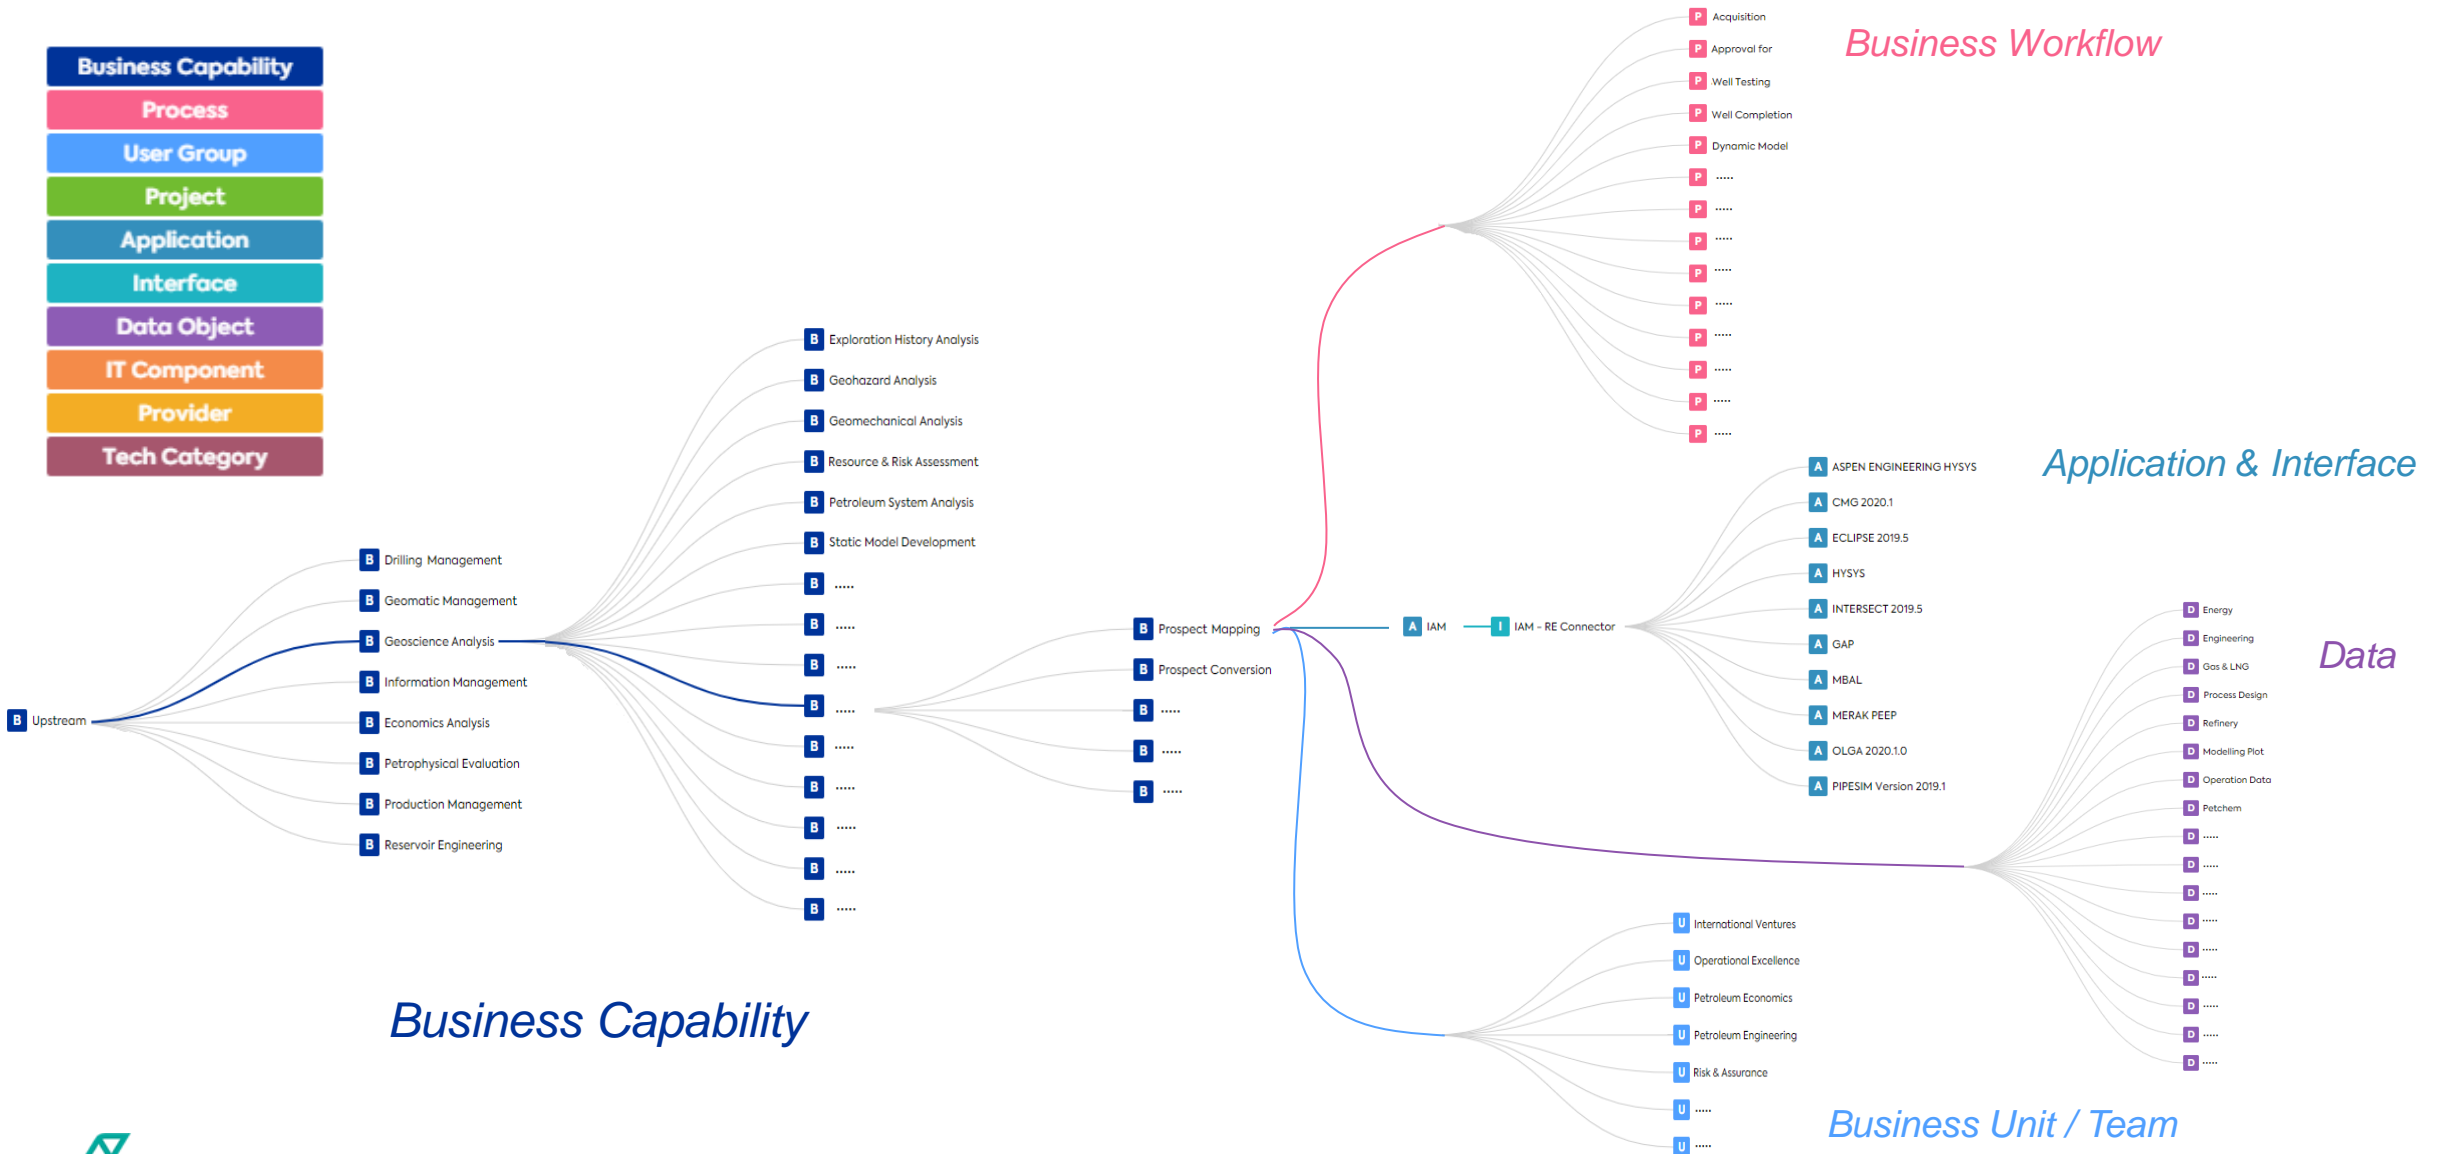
Business Capability
Process
User Group
Project
Application
Interface
Data Object
IT Component
Provider
Tech Category

B Upstream

B Drilling Management
B Geomatic Management
B Geoscience Analysis
B Information Management
B Economics Analysis
B Petrophysical Evaluation
B Production Management
B Reservoir Engineering

B Exploration History Analysis
B Geohazard Analysis
B Geomechanical Analysis
B Resource & Risk Assessment
B Petroleum System Analysis
B Static Model Development
B .....
B .....
B .....
B .....
B .....
B .....
B .....
B .....
B .....

B Prospect Mapping
B Prospect Conversion
B .....
B .....
B .....

P Acquisition
P Approval for
P Well Testing
P Well Completion
P Dynamic Model
P .....
P .....
P .....
P .....
P .....
P .....
P .....
P .....
P .....

Business Workflow

A IAM
I IAM - RE Connector

A ASPEN ENGINEERING HYSYS
A CMG 2020.1
A ECLIPSE 2019.5
A HYSYS
A INTERSECT 2019.5
A GAP
A MBAL
A MERAK PEEP
A OLGA 2020.1.0
A PIPESIM Version 2019.1

Application & Interface

D Energy
D Engineering
D Gas & LNG
D Process Design
D Refinery
D Modelling Plot
D Operation Data
D Petchem
D .....
D .....
D .....
D .....
D .....
D .....
D .....
D .....
D .....

Data

U International Ventures
U Operational Excellence
U Petroleum Economics
U Petroleum Engineering
U Risk & Assurance
U .....
U .....

Business Capability

Business Unit / Team